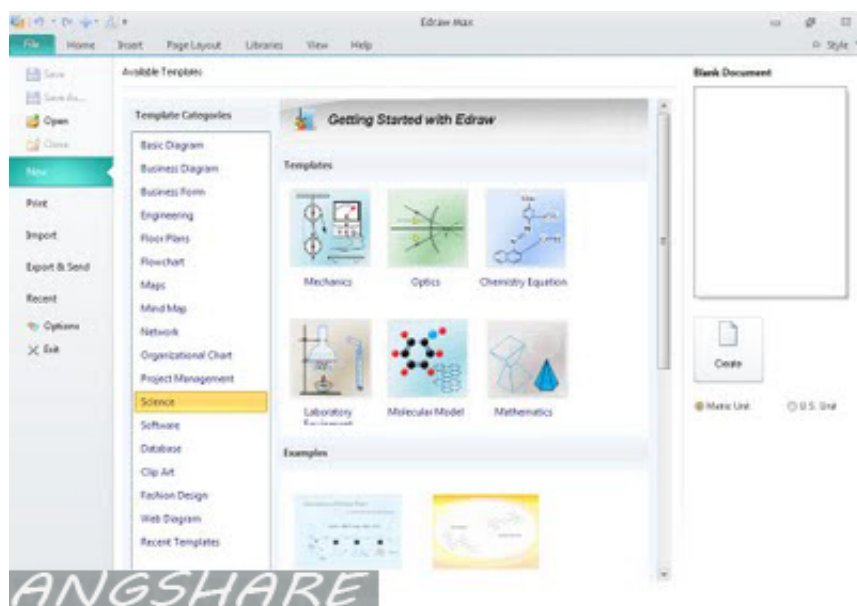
Edraw Max

File Home Insert Page Layout Libraries View Help

Style

Save
Save As...
Open
Close
New
Print
Import
Export & Send
Recent
Options
Exit

Available Templates

Template Categories

Basic Diagram
Business Diagram
Business Form
Engineering
Floor Plans
Flowchart
Maps
Mind Map
Network
Organizational Chart
Project Management
Science
Software
Database
Clip Art
Fashion Design
Web Diagram
Recent Templates

Getting Started with Edraw

Templates

Mechanics
Optics
Chemistry Equation
Laboratory Equipment
Molecular Model
Mathematics

Examples

Blank Document

Create

Metric Unit
U.S. Unit

ANGSHARE